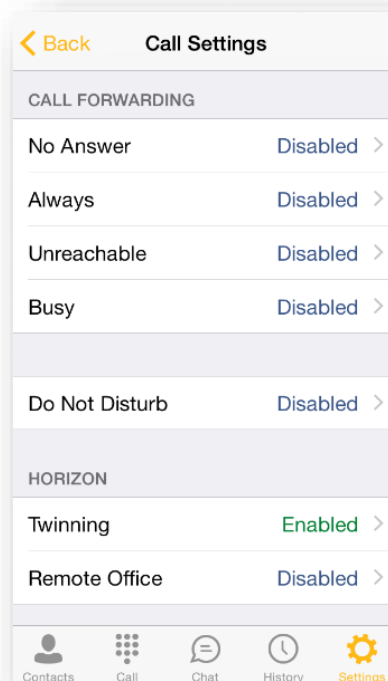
< Back Call Settings

CALL FORWARDING

No Answer Disabled >

Always Disabled >

Unreachable Disabled >

Busy Disabled >

Do Not Disturb Disabled >

HORIZON

Twinning Enabled >

Remote Office Disabled >

Contacts Call Chat History Settings